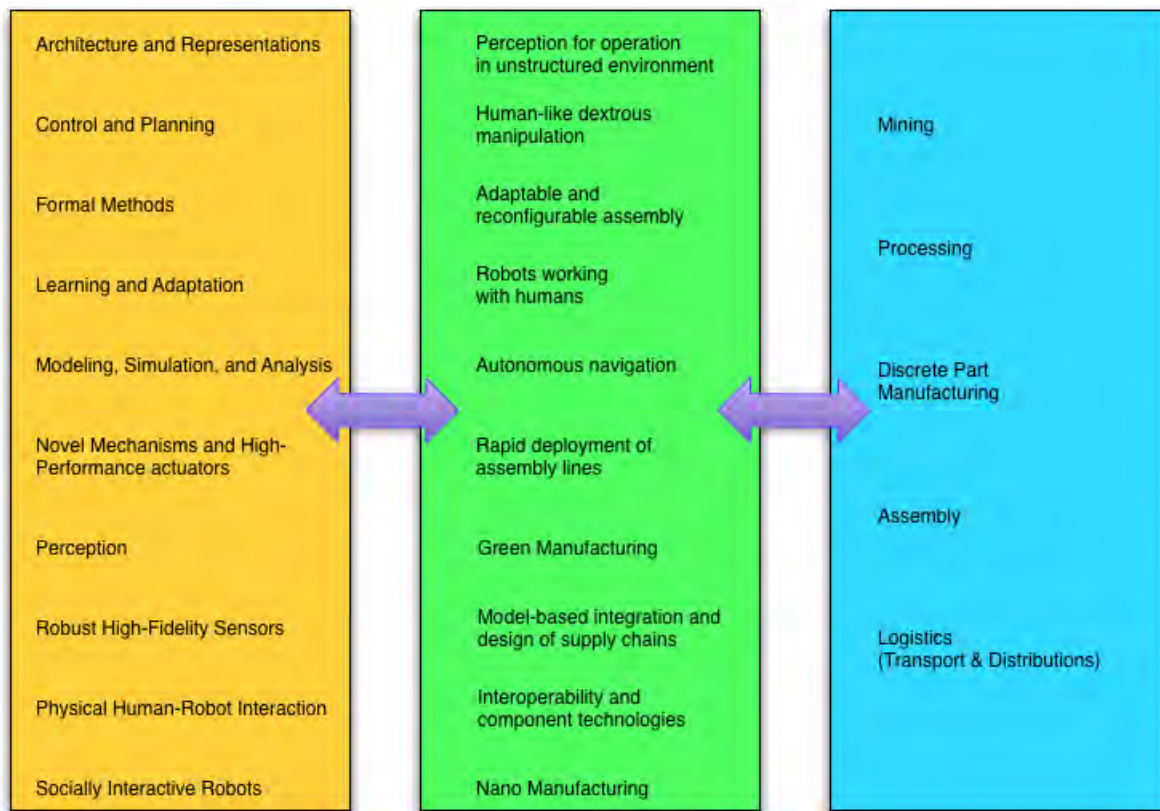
Architecture and Representations

Control and Planning

Formal Methods

Learning and Adaptation

Modeling, Simulation, and Analysis

Novel Mechanisms and High-Performance actuators

Perception

Robust High-Fidelity Sensors

Physical Human-Robot Interaction

Socially Interactive Robots

Perception for operation in unstructured environment

Human-like dextrous manipulation

Adaptable and reconfigurable assembly

Robots working with humans

Autonomous navigation

Rapid deployment of assembly lines

Green Manufacturing

Model-based integration and design of supply chains

Interoperability and component technologies

Nano Manufacturing

Mining

Processing

Discrete Part Manufacturing

Assembly

Logistics (Transport & Distributions)